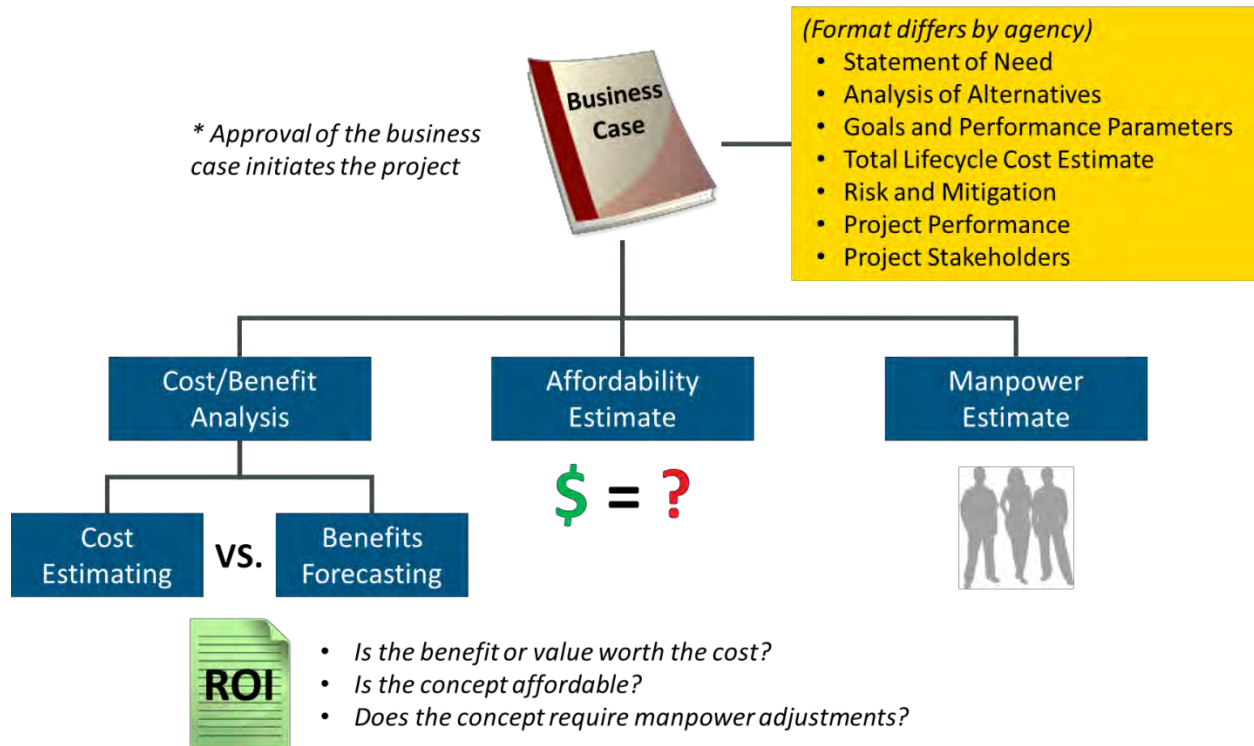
* Approval of the business case initiates the project

Business Case

(Format differs by agency)
- Statement of Need
- Analysis of Alternatives
- Goals and Performance Parameters
- Total Lifecycle Cost Estimate
- Risk and Mitigation
- Project Performance
- Project Stakeholders

Cost/Benefit Analysis

Affordability Estimate

Manpower Estimate

Cost Estimating

VS.

Benefits Forecasting

$ = ?

ROI

- Is the benefit or value worth the cost?
- Is the concept affordable?
- Does the concept require manpower adjustments?